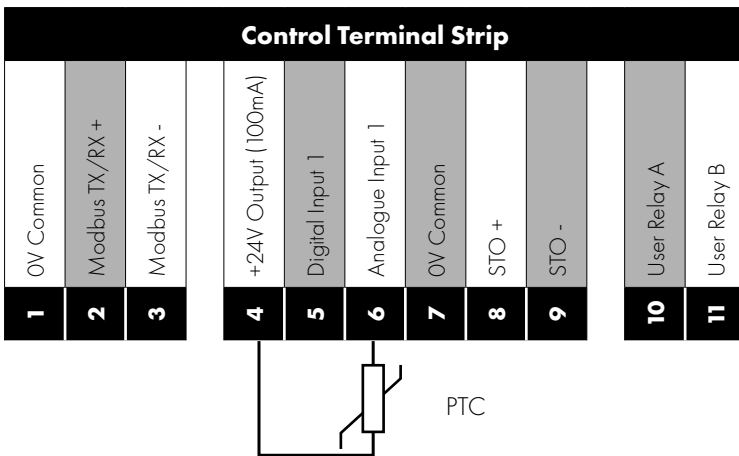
Control Terminal Strip

| 0V Common | Modbus TX/RX + | Modbus TX/RX - | +24V Output (100mA) | Digital Input 1 | Analogue Input 1 | 0V Common | STO + | STO - | User Relay A | User Relay B |
|---|---|---|---|---|---|---|---|---|---|---|
| 1 | 2 | 3 | 4 | 5 | 6 | 7 | 8 | 9 | 10 | 11 |

PTC